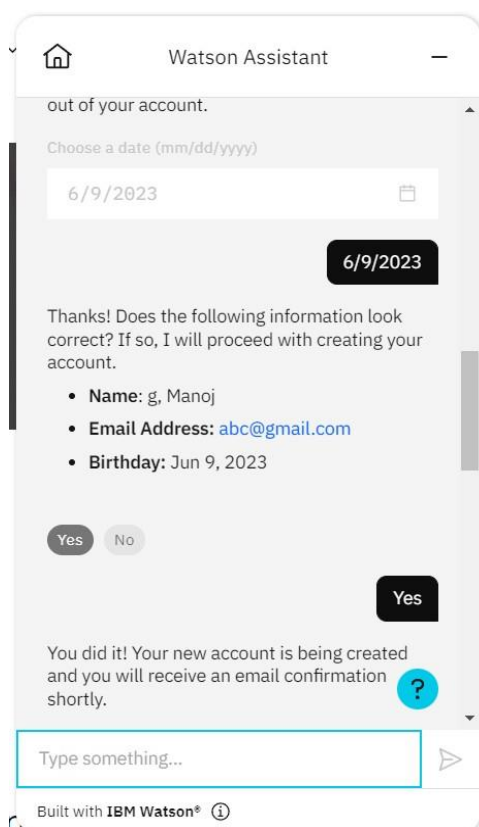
Watson Assistant

out of your account.

Choose a date (mm/dd/yyyy)

6/9/2023

6/9/2023

Thanks! Does the following information look correct? If so, I will proceed with creating your account.

- **Name**: g, Manoj
- **Email Address:** abc@gmail.com
- **Birthday:** Jun 9, 2023

Yes No

Yes

You did it! Your new account is being created and you will receive an email confirmation shortly.

?

Type something...

Built with IBM Watson®